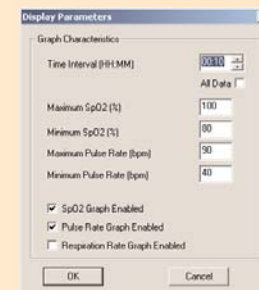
Display Parameters

Graph Characteristics

Time Interval (HH:MM) 00:10

All Data

Maximum SpO2 (%) 100

Minimum SpO2 (%) 80

Maximum Pulse Rate (bpm) 90

Minimum Pulse Rate (bpm) 40

SpO2 Graph Enabled

Pulse Rate Graph Enabled

Respiration Rate Graph Enabled

OK

Cancel